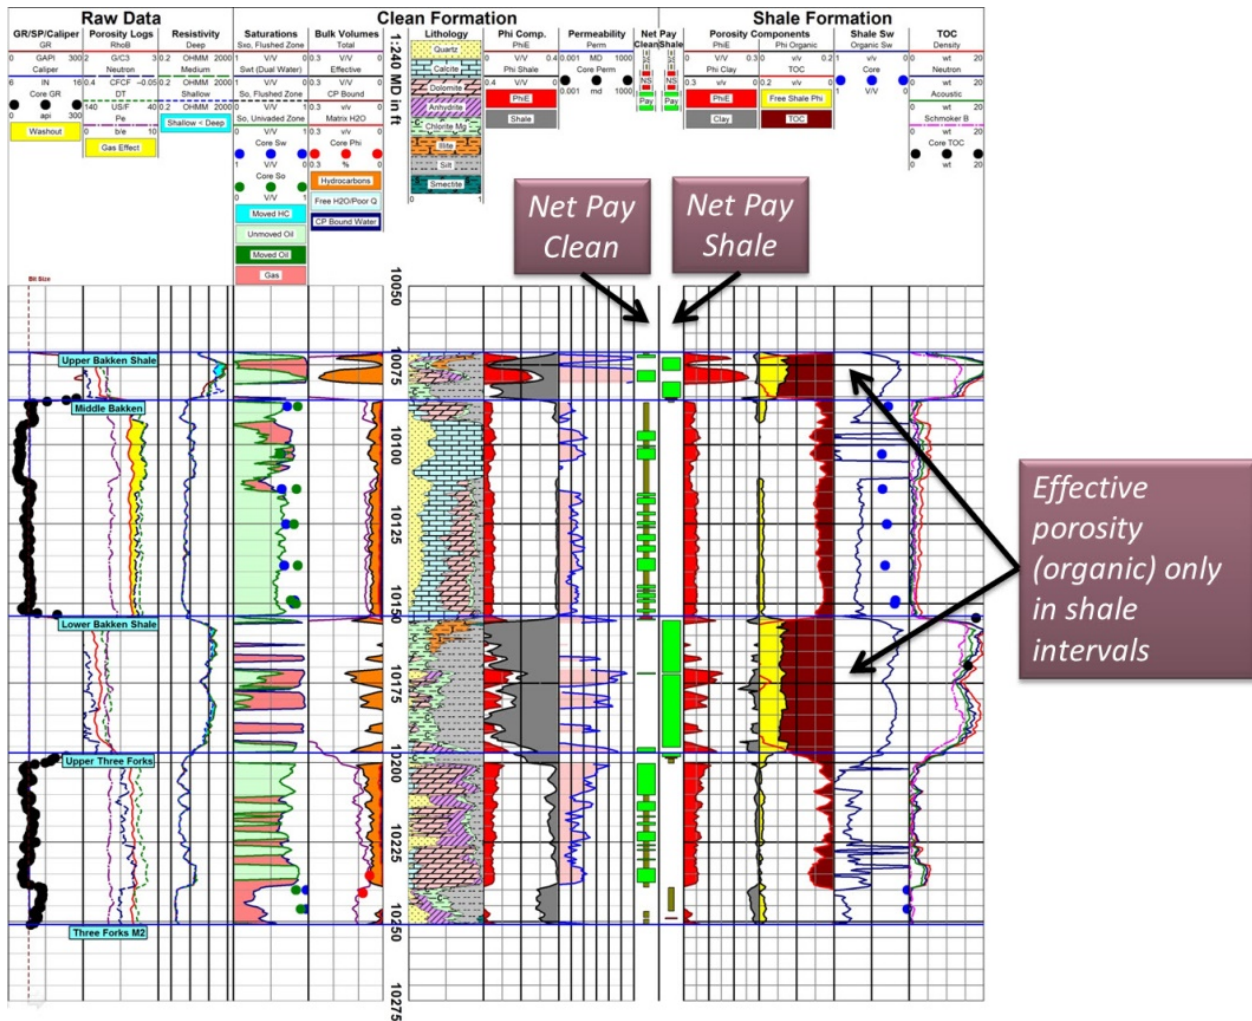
Raw Data

GR/SP/Caliper
GR
0 GAPI 300
Caliper
6 IN 16
Core GR
0 api 300
Washout

Porosity Logs
RhoB
2 G/C3 3
Neutron
0.4 CFCF -0.05
DT
140 US/F 40
Pe
0 b/e 10
Gas Effect

Resistivity
Deep
0.2 OHMM 2000
Medium
0.2 OHMM 2000
Shallow
0.2 OHMM 2000
Shallow < Deep

Clean Formation

Saturations
Sxo, Flushed Zone
1 V/V 0
Swt (Dual Water)
1 V/V 0
So, Flushed Zone
1 V/V 0
So, Uninvaded Zone
1 V/V 0
Core Sw
1 V/V 0
Core So
0 V/V 1
Moved HC
Unmoved Oil
Moved Oil
Gas

Bulk Volumes
Total
0.3 V/V 0
Effective
0.3 V/V 0
CP Bound
0.3 V/V 0
Matrix H2O
0.3 V/V 0
Core Phi
0.3 % 0
Hydrocarbons
Free H2O/Poor Q
CP Bound Water

1:240 MD in ft

Lithology
Quartz
Calcite
Dolomite
Anhydrite
Chlorite Mg
Illite
Silt
Smectite
0 1

Phi Comp.
PhiE
0 V/V 0.4
Phi Shale
0.4 V/V 0
PhiE
Shale

Permeability
Perm
0.001 MD 1000
Core Perm
0.001 md 1000

Net Pay
Clean Shale
NS
NS
Pay Pay

Shale Formation

Porosity Components
PhiE
0 V/V 0.3
Phi Clay
0.3 v/v 0
PhiE
Clay

Phi Organic
0 v/v 0.2
TOC
0.2 v/v 0
Free Shale Phi
TOC

Shale Sw
Organic Sw
1 v/v 0
Core
1 V/V 0

TOC
Density
0 wt 20
Neutron
0 wt 20
Acoustic
0 wt 20
Schmoker B
0 wt 20
Core TOC
0 wt 20

Net Pay Clean

Net Pay Shale

Bit Size

10050
Upper Bakken Shale
10075
Middle Bakken
10100
10125
10150
Lower Bakken Shale
10175
Upper Three Forks
10200
10225
10250
Three Forks M2
10275

Effective porosity (organic) only in shale intervals